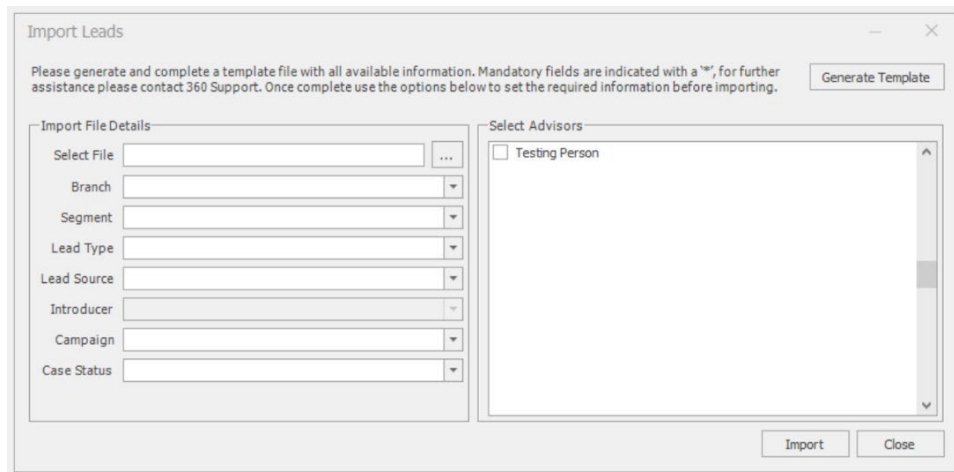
Import Leads

Please generate and complete a template file with all available information. Mandatory fields are indicated with a '*', for further assistance please contact 360 Support. Once complete use the options below to set the required information before importing.

Generate Template

Import File Details

Select File ...

Branch

Segment

Lead Type

Lead Source

Introducer

Campaign

Case Status

Select Advisors

Testing Person

Import

Close